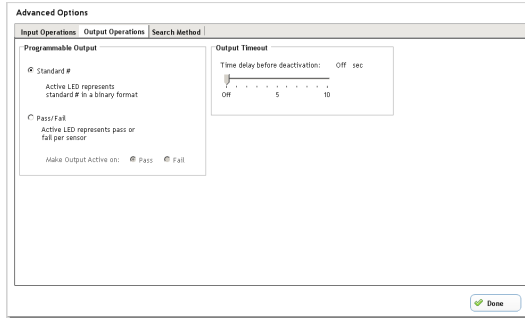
Advanced Options

Input Operations Output Operations Search Method

Programmable Output

Standard #

Active LED represents standard # in a binary format

Pass/Fail

Active LED represents pass or fail per sensor

Make Output Active on: Pass Fail

Output Timeout

Time delay before deactivation: Off sec

Off 5 10

Done